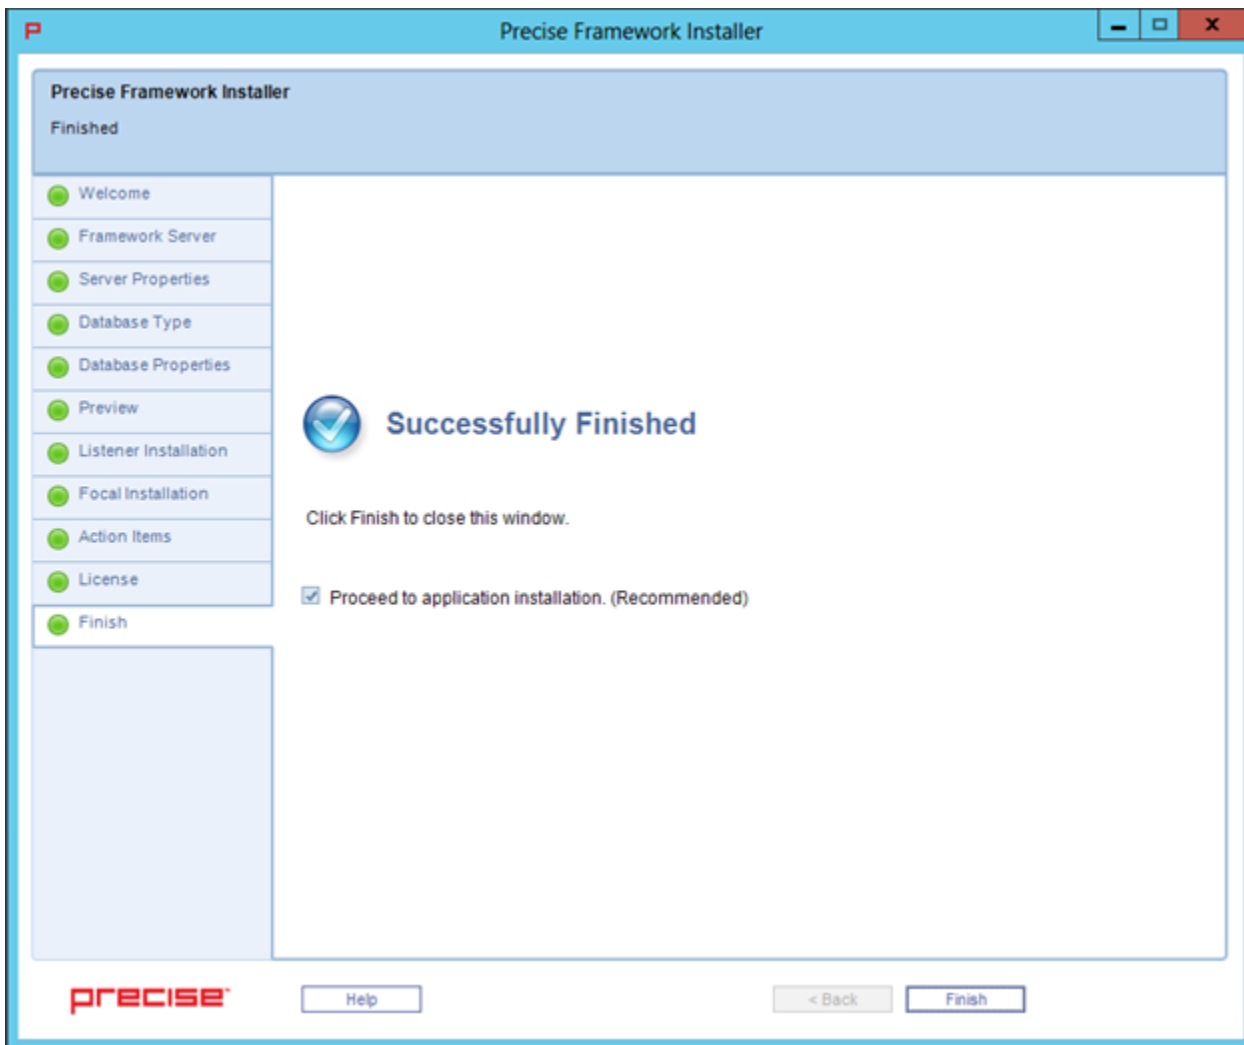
P Precise Framework Installer

Precise Framework Installer

Finished

Welcome
Framework Server
Server Properties
Database Type
Database Properties
Preview
Listener Installation
Focal Installation
Action Items
License
Finish

Successfully Finished

Click Finish to close this window.

Proceed to application installation. (Recommended)

precise

Help

< Back

Finish